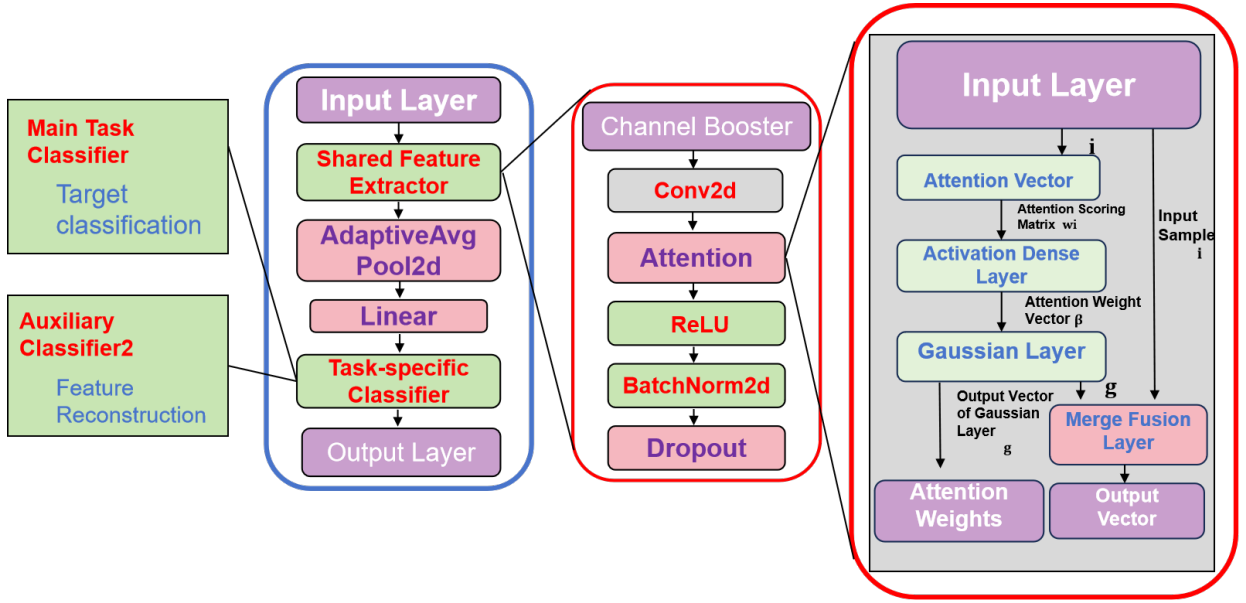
Main Task Classifier

Target classification

Auxiliary Classifier2

Feature Reconstruction

Input Layer

Shared Feature Extractor

AdaptiveAvg Pool2d

Linear

Task-specific Classifier

Output Layer

Channel Booster

Conv2d

Attention

ReLU

BatchNorm2d

Dropout

Input Layer

i

Attention Vector

Attention Scoring Matrix wi

Input Sample i

Activation Dense Layer

Attention Weight Vector β

Gaussian Layer

g

Output Vector of Gaussian Layer g

Merge Fusion Layer

Attention Weights

Output Vector